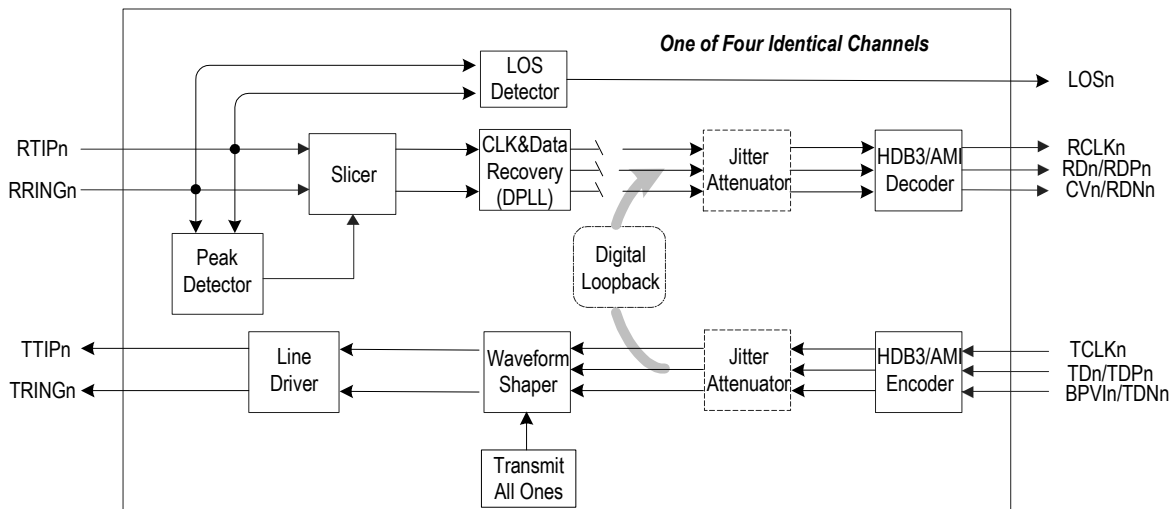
One of Four Identical Channels

LOS Detector

LOSn

RTIPn

RRINGn

Slicer

CLK&Data Recovery (DPLL)

Jitter Attenuator

HDB3/AMI Decoder

RCLKn

RDn/RDPn

CVn/RDNn

Peak Detector

Digital Loopback

TTIPn

TRINGn

Line Driver

Waveform Shaper

Jitter Attenuator

HDB3/AMI Encoder

TCLKn

TDn/TDPn

BPVIn/TDNn

Transmit All Ones